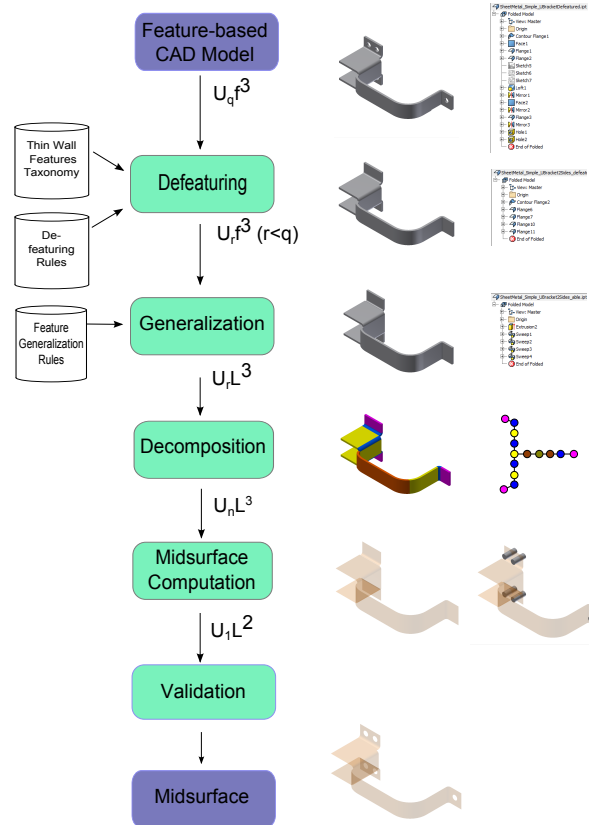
Feature-based CAD Model

$U_q f^3$

Thin Wall Features Taxonomy

Defeaturing

De-featuring Rules

$U_r f^3$ (r<q)

Feature Generalization Rules

Generalization

$U_r L^3$

Decomposition

$U_n L^3$

Midsurface Computation

$U_1 L^2$

Validation

Midsurface

SheetMetal_Simple_UBracketDefeatured.ipt
Folded Model
View: Master
Origin
Contour Flange1
Face1
Flange1
Flange2
Sketch5
Sketch6
Sketch7
Lofl1
Mirror1
Face2
Mirror2
Flange3
Mirror3
Hole1
Hole2
End of Folded

SheetMetal_Simple_UBracket2Sides_defeat
Folded Model
View: Master
Origin
Contour Flange2
Flange6
Flange7
Flange8
Flange10
Flange11
End of Folded

SheetMetal_Simple_UBracket2Sides_able.ipt
Folded Model
View: Master
Origin
Extrusion2
Sweep1
Sweep2
Sweep3
Sweep4
End of Folded